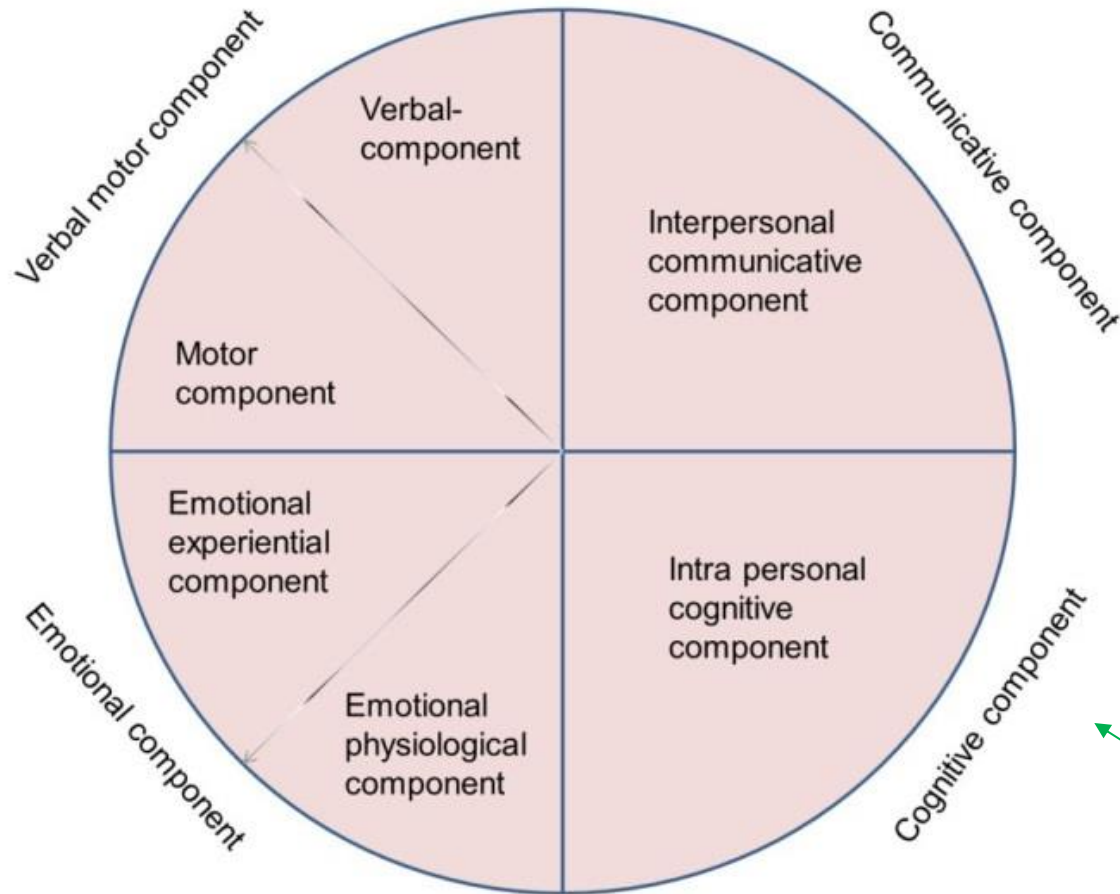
Verbal motor component

Verbal-component

Motor component

Communicative component

Interpersonal communicative component

Emotional experiential component

Emotional physiological component

Emotional component

Intra personal cognitive component

Cognitive component